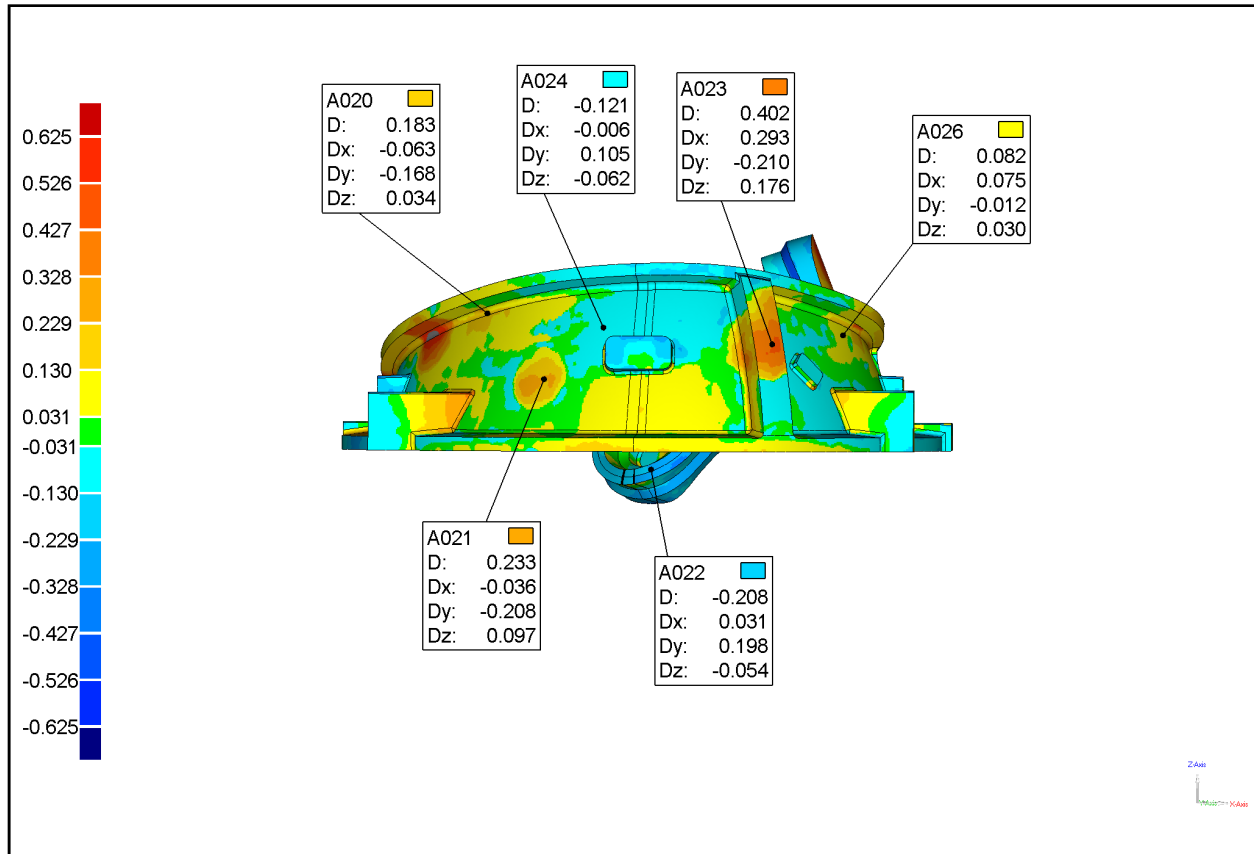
0.625
0.526
0.427
0.328
0.229
0.130
0.031
-0.031
-0.130
-0.229
-0.328
-0.427
-0.526
-0.625

A020
D: 0.183
Dx: -0.063
Dy: -0.168
Dz: 0.034

A024
D: -0.121
Dx: -0.006
Dy: 0.105
Dz: -0.062

A023
D: 0.402
Dx: 0.293
Dy: -0.210
Dz: 0.176

A026
D: 0.082
Dx: 0.075
Dy: -0.012
Dz: 0.030

A021
D: 0.233
Dx: -0.036
Dy: -0.208
Dz: 0.097

A022
D: -0.208
Dx: 0.031
Dy: 0.198
Dz: -0.054

Z-Axis
Y-Axis X-Axis